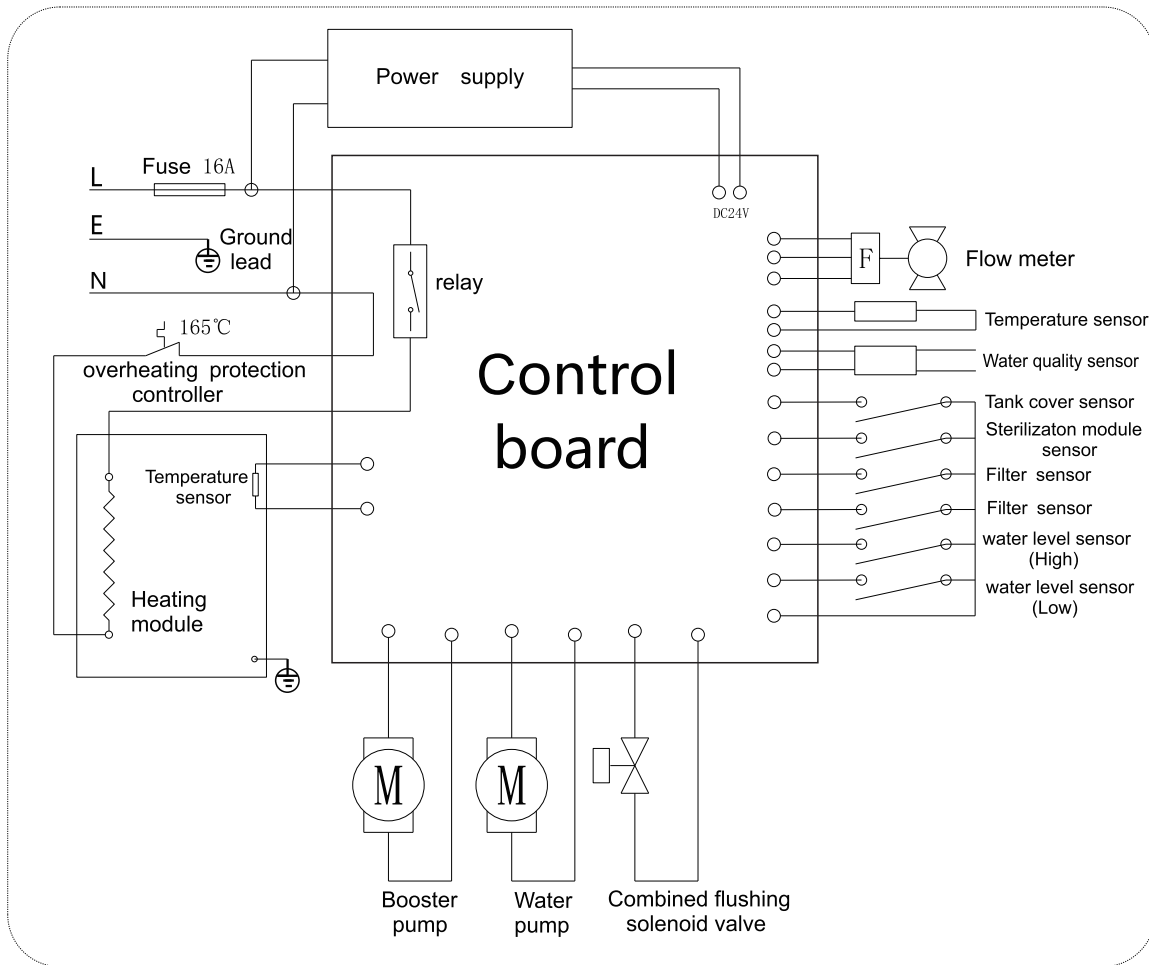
Power supply

Fuse 16A

L

E

N

Ground lead

DC24V

relay

165℃

overheating protection controller

Control board

F

Flow meter

Temperature sensor

Water quality sensor

Tank cover sensor

Sterilizaton module sensor

Filter sensor

Filter sensor

water level sensor (High)

water level sensor (Low)

Temperature sensor

Heating module

M

M

Booster pump

Water pump

Combined flushing solenoid valve